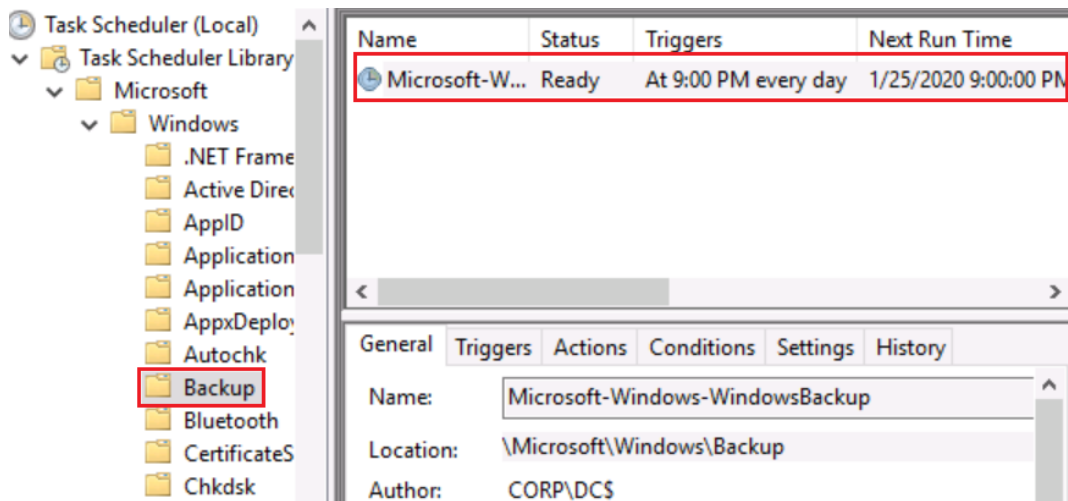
Task Scheduler (Local)
Task Scheduler Library
Microsoft
Windows
.NET Frame
Active Direc
AppID
Application
Application
AppxDeploy
Autochk
Backup
Bluetooth
CertificateS
Chkdsk

| Name | Status | Triggers | Next Run Time |
|---|---|---|---|
| Microsoft-W... | Ready | At 9:00 PM every day | 1/25/2020 9:00:00 PM |

General | Triggers | Actions | Conditions | Settings | History

Name: Microsoft-Windows-WindowsBackup

Location: \Microsoft\Windows\Backup

Author: CORP\DC$